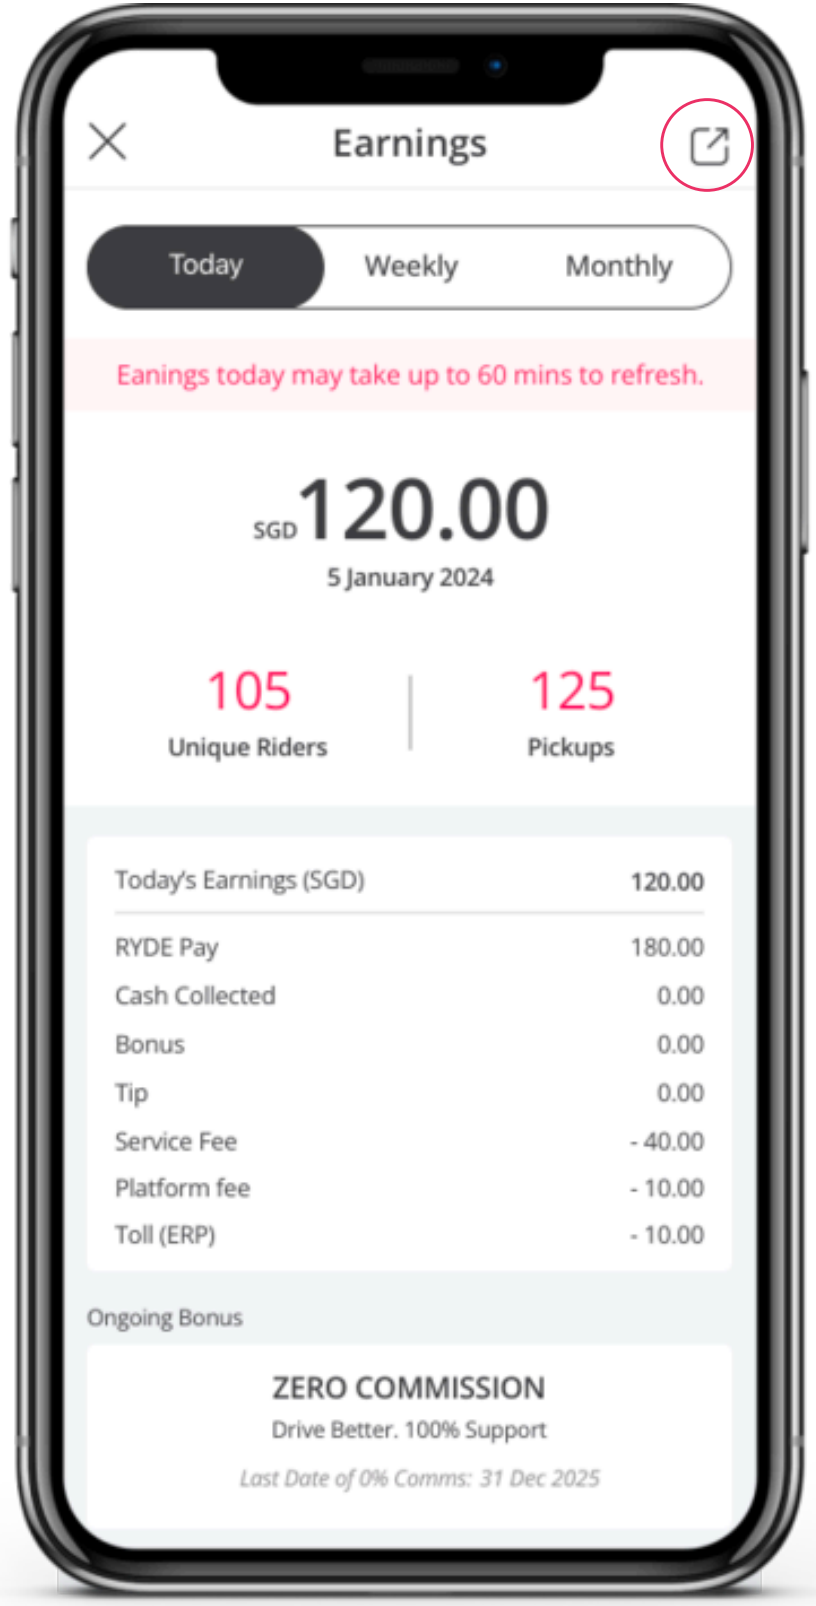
Earnings

Today Weekly Monthly

Eanings today may take up to 60 mins to refresh.

SGD 120.00
5 January 2024

105
Unique Riders

125
Pickups

| Today's Earnings (SGD) | 120.00 |
|---|---|
| RYDE Pay | 180.00 |
| Cash Collected | 0.00 |
| Bonus | 0.00 |
| Tip | 0.00 |
| Service Fee | - 40.00 |
| Platform fee | - 10.00 |
| Toll (ERP) | - 10.00 |

Ongoing Bonus

ZERO COMMISSION
Drive Better. 100% Support
Last Date of 0% Comms: 31 Dec 2025